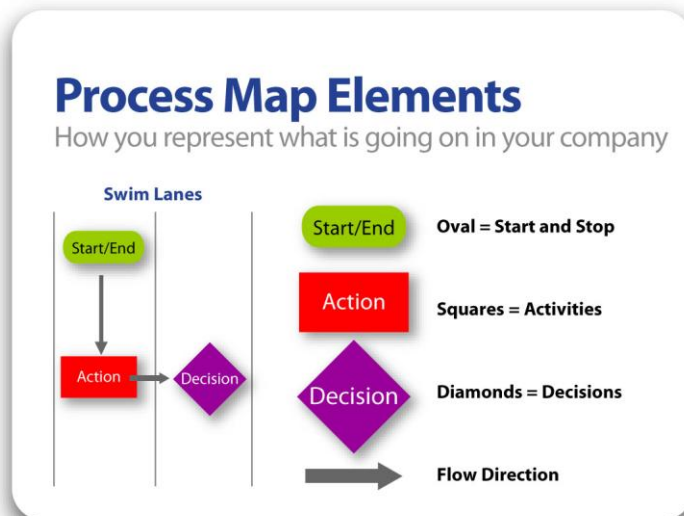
Process Map Elements
How you represent what is going on in your company

Swim Lanes

Start/End

Action

Decision

Start/End
Oval = Start and Stop

Action
Squares = Activities

Decision
Diamonds = Decisions

Flow Direction